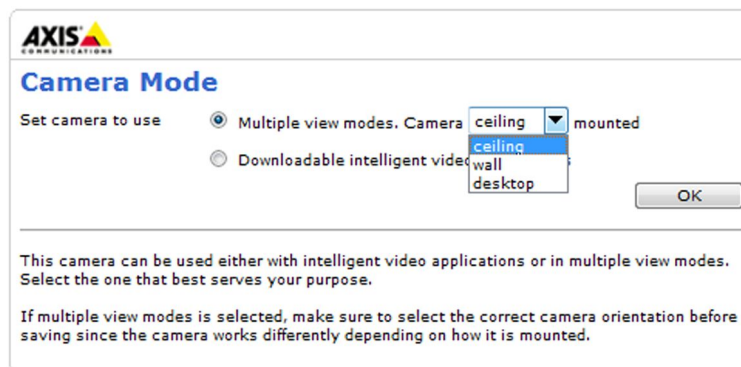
AXIS
COMMUNICATIONS

Camera Mode

Set camera to use

Multiple view modes. Camera ceiling mounted

ceiling
wall
desktop

Downloadable intelligent vide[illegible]s

OK

This camera can be used either with intelligent video applications or in multiple view modes. Select the one that best serves your purpose.

If multiple view modes is selected, make sure to select the correct camera orientation before saving since the camera works differently depending on how it is mounted.